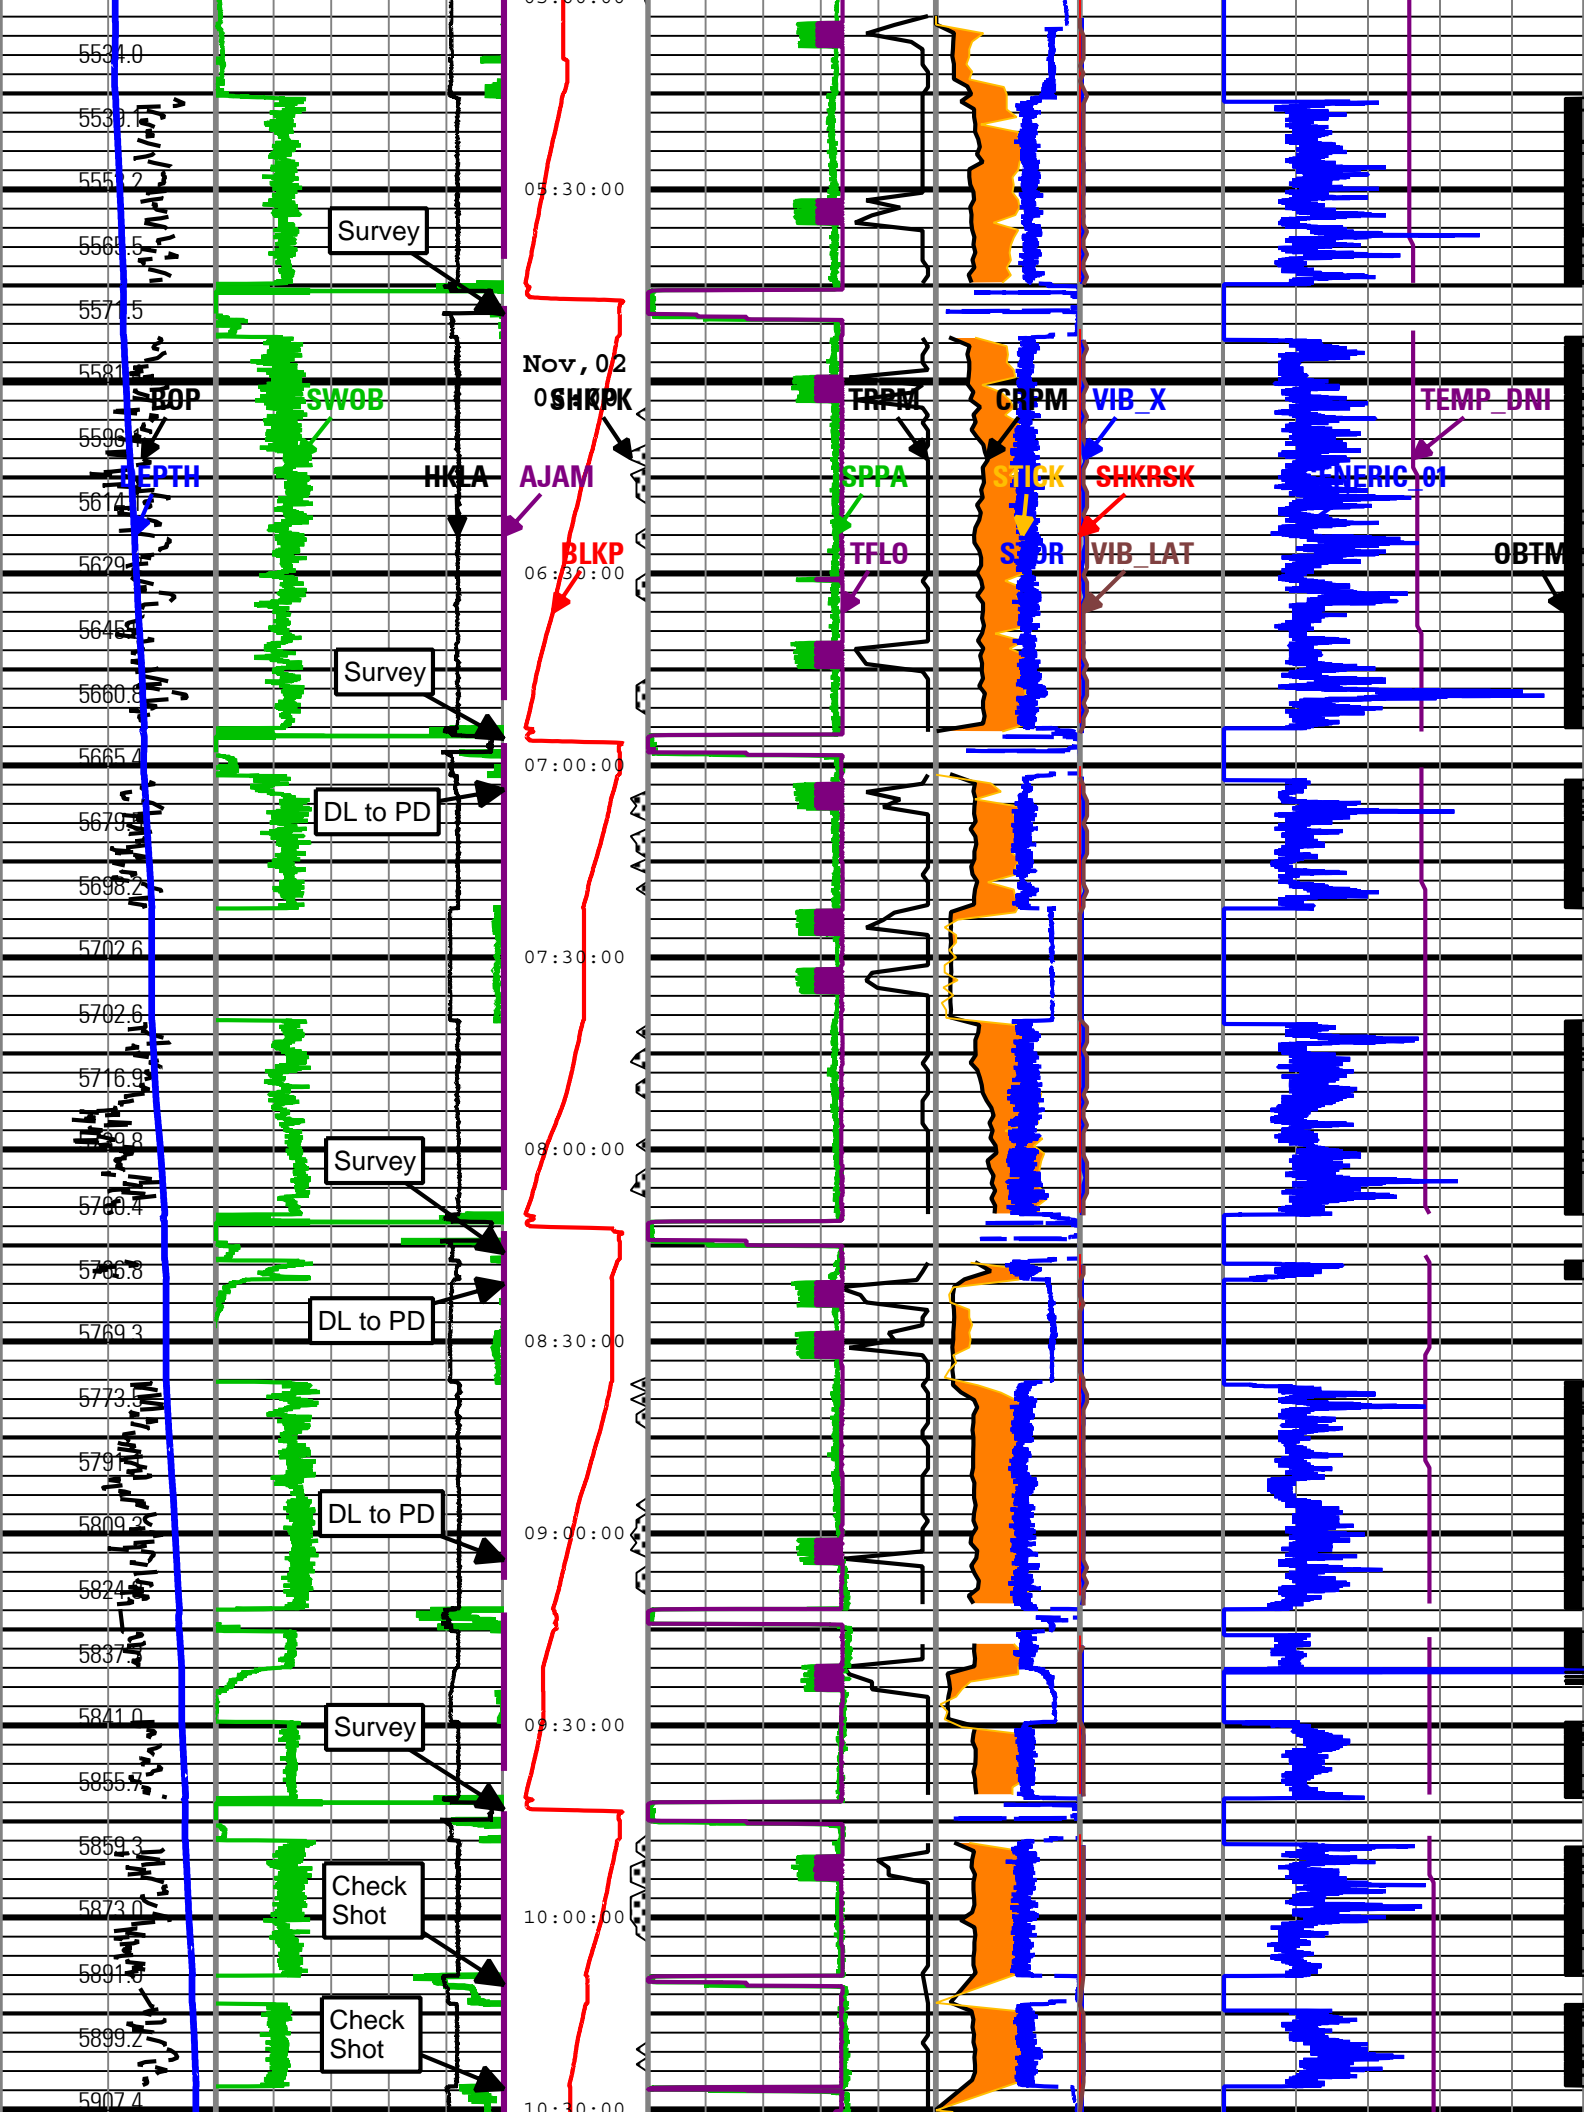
05:00:00
5534.0
5539.1
5552.2
5565.5
5571.5
5581.4
5596.4
5614.8
5629.4
5645.9
5660.8
5665.4
5679.9
5698.2
5702.6
5702.6
5716.9
5729.8
5730.4
5736.8
5769.3
5773.9
5791.4
5809.3
5824.4
5837.5
5841.0
5855.7
5859.3
5873.0
5891.6
5899.2
5907.4
Survey
ROP
SWOB
DEPTH
HKLA
AJAM
Survey
DL to PD
Survey
DL to PD
DL to PD
Survey
Check Shot
Check Shot
05:30:00
Nov, 02
06:00:00
SHKPK
BLKP
06:30:00
07:00:00
07:30:00
08:00:00
08:30:00
09:00:00
09:30:00
10:00:00
10:30:00
TRPM
SPPA
TFLO
CRPM
STICK
STOR
VIB_X
SHKRSK
VIB_LAT
GENERIC_01
TEMP_DNI
OBTM